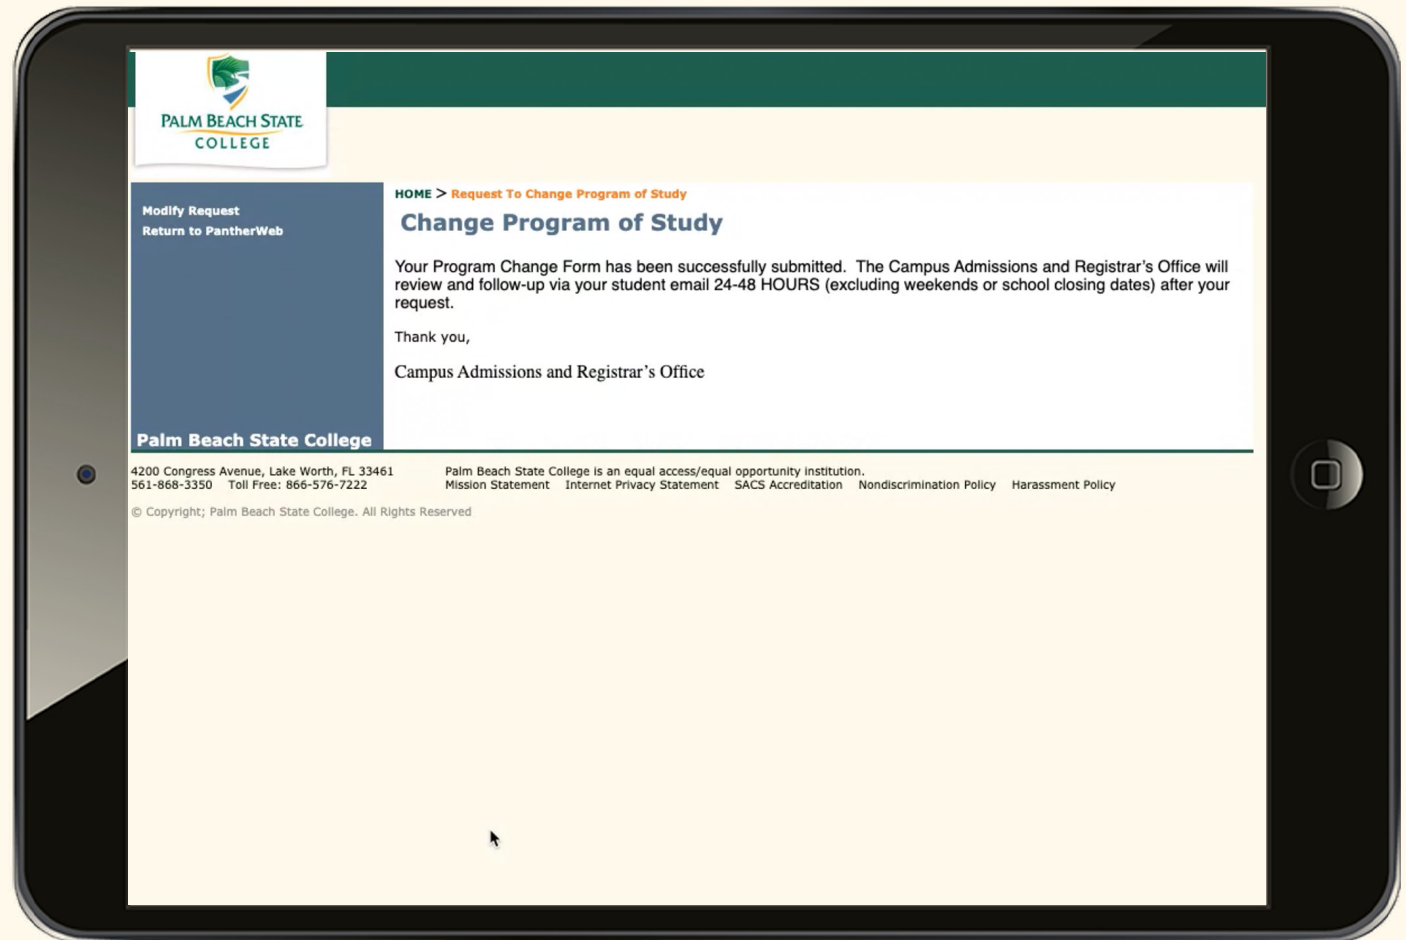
PALM BEACH STATE COLLEGE

Modify Request
Return to PantherWeb

Palm Beach State College

HOME > Request To Change Program of Study

Change Program of Study

Your Program Change Form has been successfully submitted. The Campus Admissions and Registrar's Office will review and follow-up via your student email 24-48 HOURS (excluding weekends or school closing dates) after your request.

Thank you,

Campus Admissions and Registrar's Office

4200 Congress Avenue, Lake Worth, FL 33461
561-868-3350 Toll Free: 866-576-7222

Palm Beach State College is an equal access/equal opportunity institution.
Mission Statement Internet Privacy Statement SACS Accreditation Nondiscrimination Policy Harassment Policy

© Copyright; Palm Beach State College. All Rights Reserved